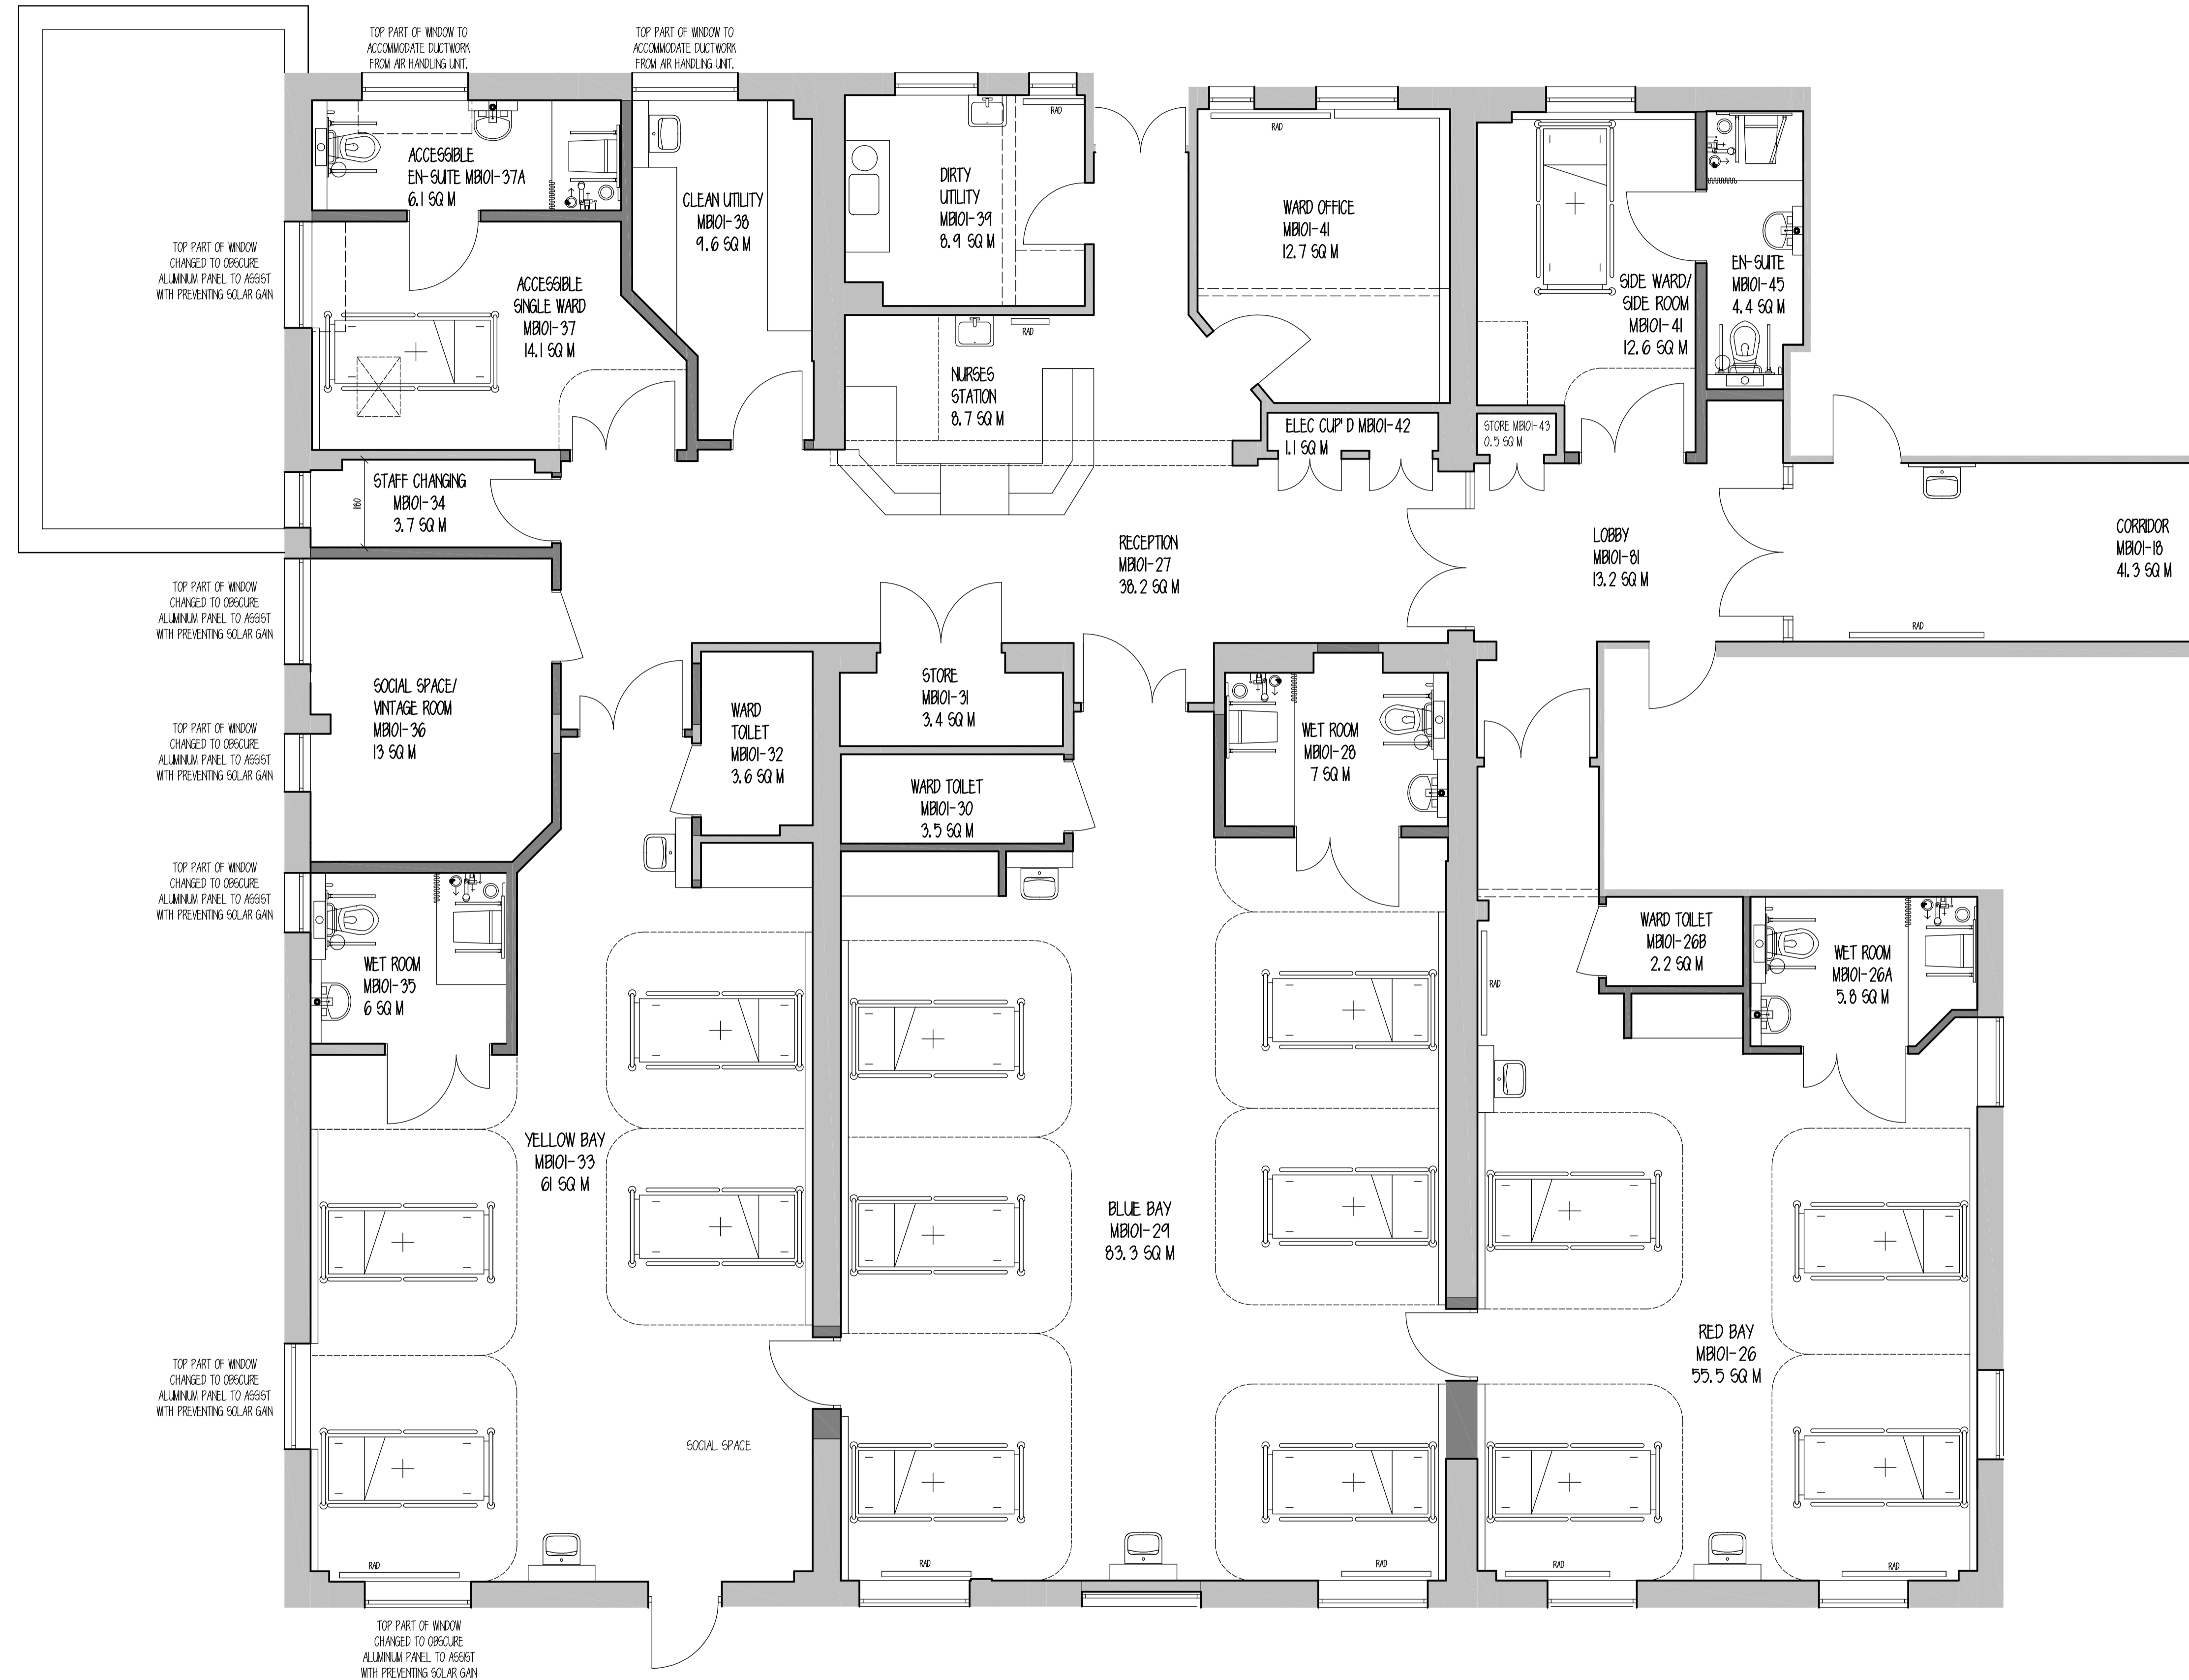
TOP PART OF WINDOW TO ACCOMMODATE DUCTWORK FROM AIR HANDLING UNIT.

TOP PART OF WINDOW TO ACCOMMODATE DUCTWORK FROM AIR HANDLING UNIT.

RAD

RAD

ACCESSIBLE EN-SUITE MB101-37A 6.1 SQ M

CLEAN UTILITY MB101-38 9.6 SQ M

DIRTY UTILITY MB101-39 8.9 SQ M

WARD OFFICE MB101-41 12.7 SQ M

EN-SUITE MB101-45 4.4 SQ M

SIDE WARD/ SIDE ROOM MB101-41 12.6 SQ M

TOP PART OF WINDOW CHANGED TO OBSCURE ALUMINIUM PANEL TO ASSIST WITH PREVENTING SOLAR GAIN

ACCESSIBLE SINGLE WARD MB101-37 14.1 SQ M

RAD

NURSES STATION 8.7 SQ M

ELEC CUP'D MB101-42 1.1 SQ M

STORE MB101-43 0.5 SQ M

STAFF CHANGING MB101-34 3.7 SQ M

1180

RECEPTION MB101-27 38.2 SQ M

LOBBY MB101-81 13.2 SQ M

CORRIDOR MB101-18 41.3 SQ M

TOP PART OF WINDOW CHANGED TO OBSCURE ALUMINIUM PANEL TO ASSIST WITH PREVENTING SOLAR GAIN

RAD

SOCIAL SPACE/ VINTAGE ROOM MB101-36 13 SQ M

STORE MB101-31 3.4 SQ M

WARD TOILET MB101-32 3.6 SQ M

WET ROOM MB101-28 7 SQ M

TOP PART OF WINDOW CHANGED TO OBSCURE ALUMINIUM PANEL TO ASSIST WITH PREVENTING SOLAR GAIN

WARD TOILET MB101-30 3.5 SQ M

TOP PART OF WINDOW CHANGED TO OBSCURE ALUMINIUM PANEL TO ASSIST WITH PREVENTING SOLAR GAIN

WET ROOM MB101-35 6 SQ M

WARD TOILET MB101-26B 2.2 SQ M

WET ROOM MB101-26A 5.8 SQ M

RAD

YELLOW BAY MB101-33 61 SQ M

BLUE BAY MB101-29 83.3 SQ M

RED BAY MB101-26 55.5 SQ M

TOP PART OF WINDOW CHANGED TO OBSCURE ALUMINIUM PANEL TO ASSIST WITH PREVENTING SOLAR GAIN

SOCIAL SPACE

RAD

RAD

RAD

RAD

RAD

TOP PART OF WINDOW CHANGED TO OBSCURE ALUMINIUM PANEL TO ASSIST WITH PREVENTING SOLAR GAIN